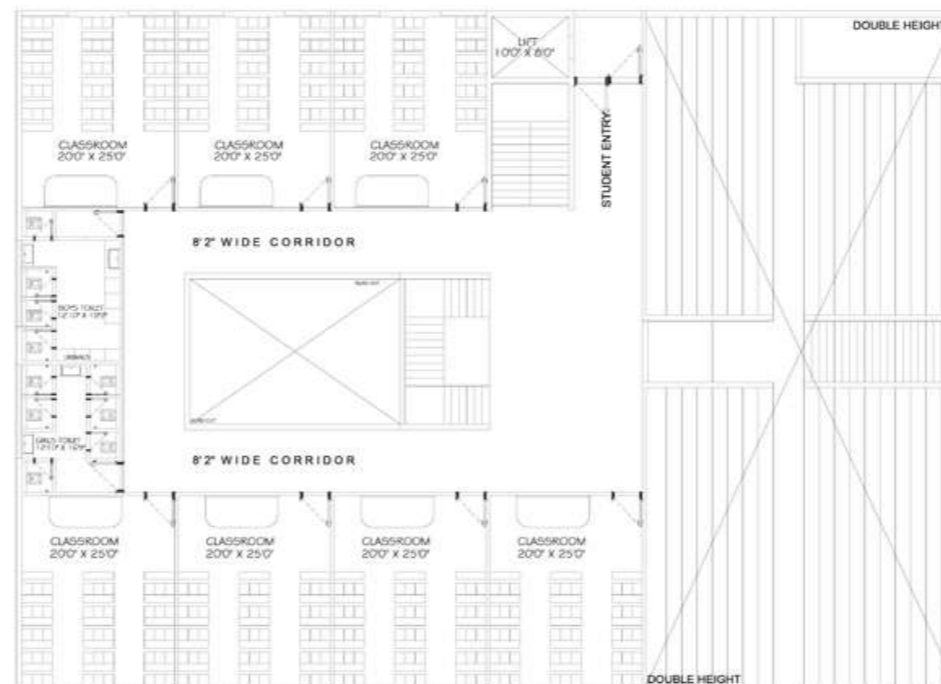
DOUBLE HEIGH

LIFT
10'0" X 8'0"

CLASSROOM
20'0" X 25'0"

CLASSROOM
20'0" X 25'0"

CLASSROOM
20'0" X 25'0"

STUDENT ENTRY

8'2" WIDE CORRIDOR

BOYS TOILET
12'0" X 13'0"

URINALS

GIRLS TOILET
12'0" X 12'0"

8'2" WIDE CORRIDOR

CLASSROOM
20'0" X 25'0"

CLASSROOM
20'0" X 25'0"

CLASSROOM
20'0" X 25'0"

CLASSROOM
20'0" X 25'0"

DOUBLE HEIGHT